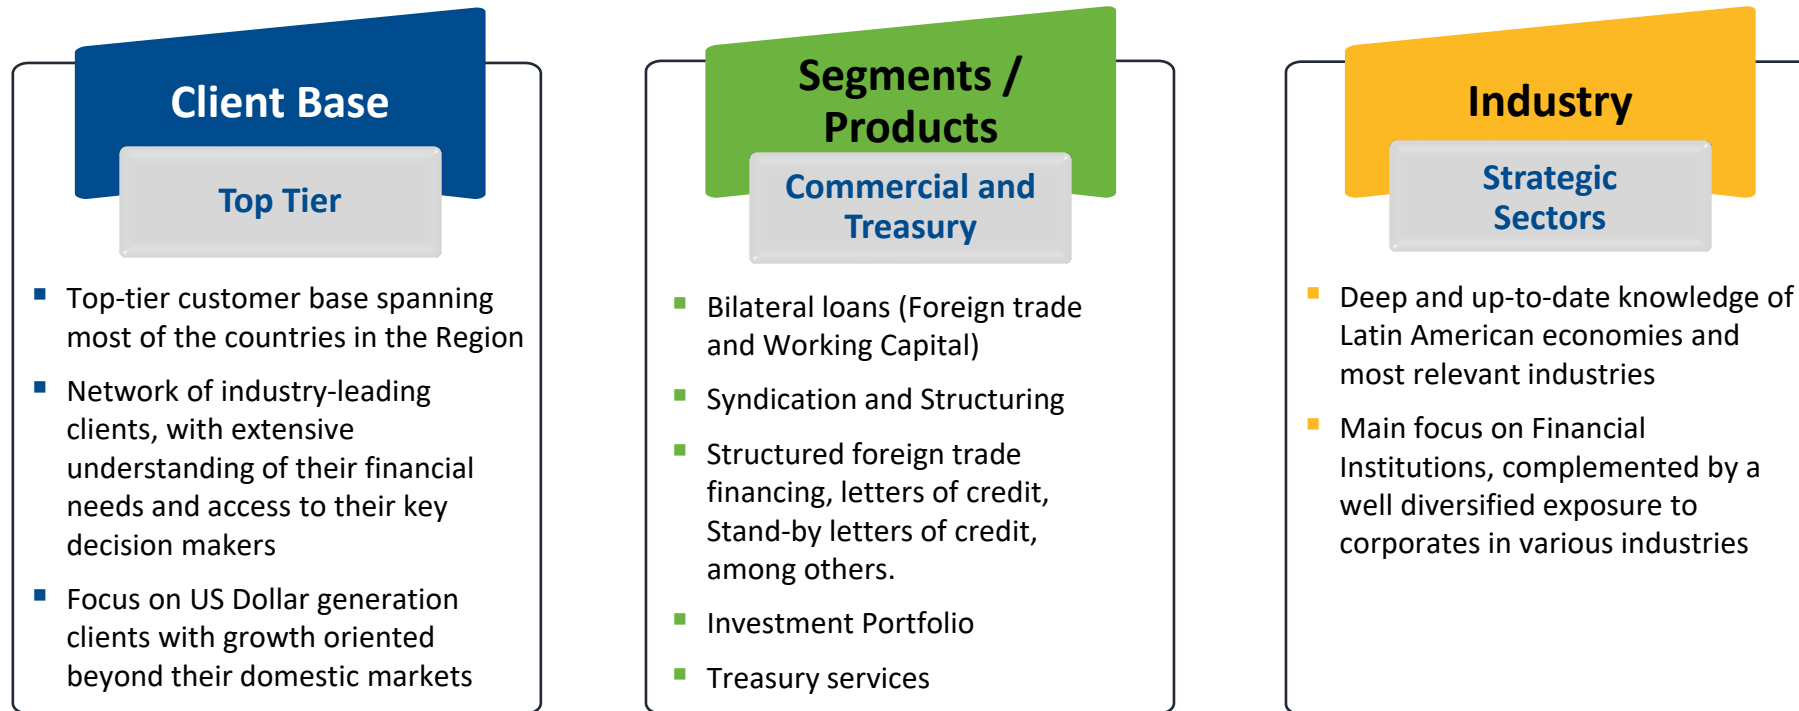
Client Base

Top Tier

- Top-tier customer base spanning most of the countries in the Region
- Network of industry-leading clients, with extensive understanding of their financial needs and access to their key decision makers
- Focus on US Dollar generation clients with growth oriented beyond their domestic markets

Segments / Products

Commercial and Treasury

- Bilateral loans (Foreign trade and Working Capital)
- Syndication and Structuring
- Structured foreign trade financing, letters of credit, Stand-by letters of credit, among others.
- Investment Portfolio
- Treasury services

Industry

Strategic Sectors

- Deep and up-to-date knowledge of Latin American economies and most relevant industries
- Main focus on Financial Institutions, complemented by a well diversified exposure to corporates in various industries